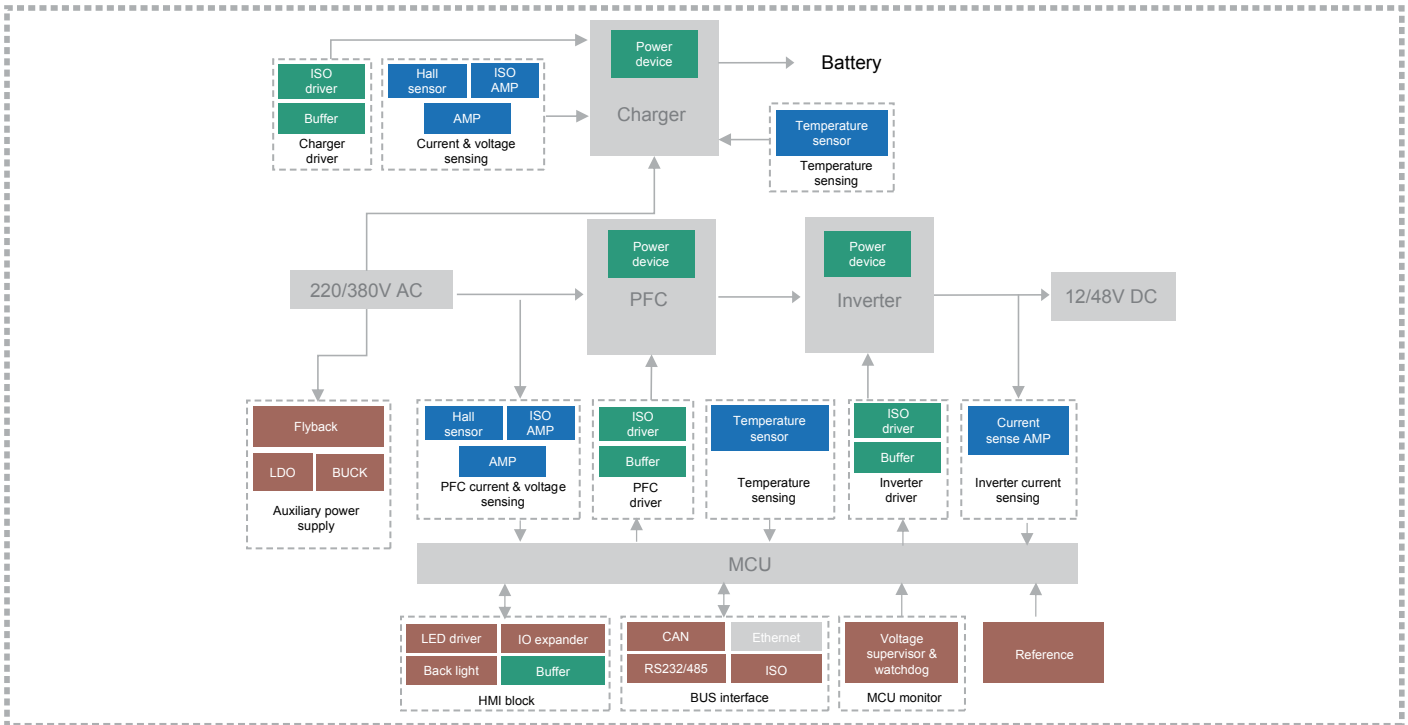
ISO driver

Buffer

Charger driver

Hall sensor

ISO AMP

AMP

Current & voltage sensing

Power device

Charger

Battery

Temperature sensor

Temperature sensing

220/380V AC

Power device

PFC

Power device

Inverter

12/48V DC

Flyback

LDO

BUCK

Auxiliary power supply

Hall sensor

ISO AMP

AMP

PFC current & voltage sensing

ISO driver

Buffer

PFC driver

Temperature sensor

Temperature sensing

ISO driver

Buffer

Inverter driver

Current sense AMP

Inverter current sensing

MCU

LED driver

IO expander

Back light

Buffer

HMI block

CAN

Ethernet

RS232/485

ISO

BUS interface

Voltage supervisor & watchdog

MCU monitor

Reference